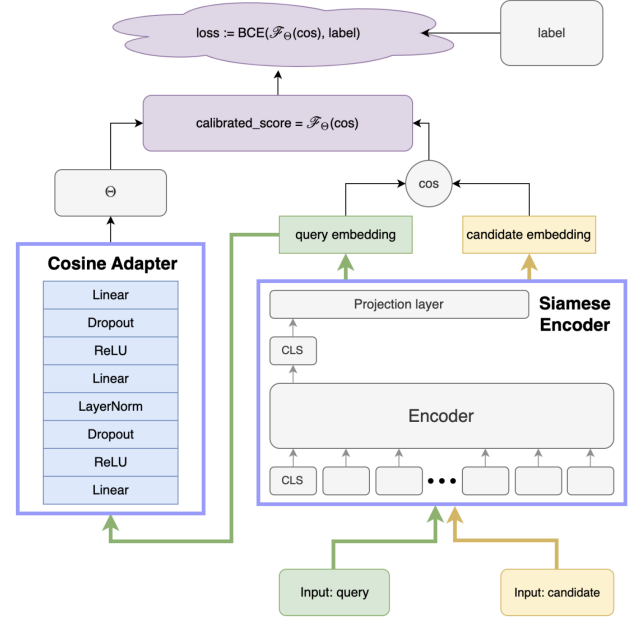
loss := BCE($\mathscr{F}_\Theta$(cos), label)

label

calibrated_score = $\mathscr{F}_\Theta$(cos)

$\Theta$

cos

query embedding

candidate embedding

Cosine Adapter

Linear

Dropout

ReLU

Linear

LayerNorm

Dropout

ReLU

Linear

Projection layer

Siamese Encoder

CLS

Encoder

CLS

• • •

Input: query

Input: candidate